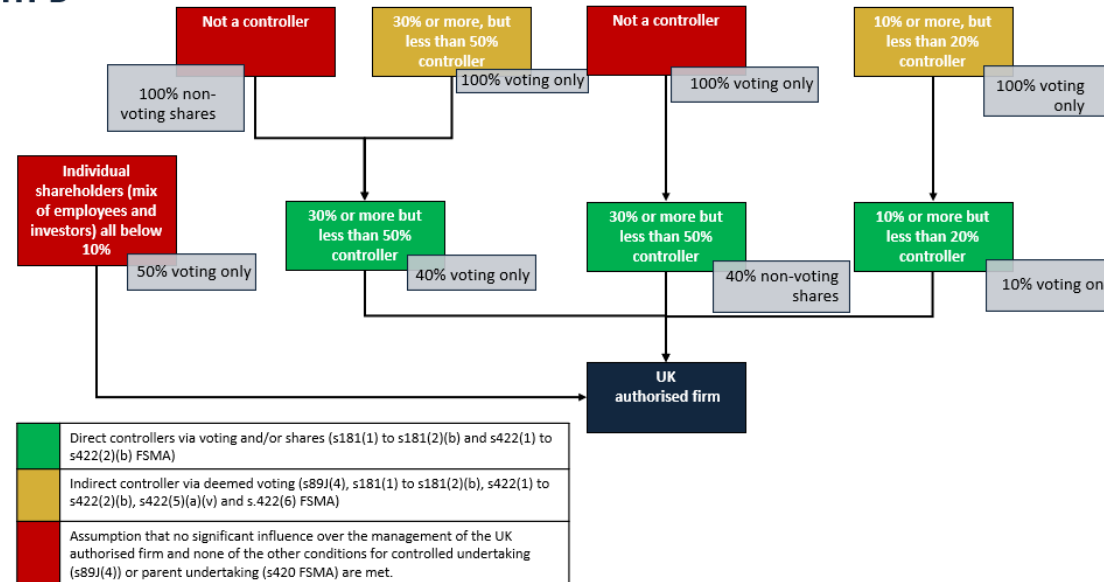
Not a controller

100% non-voting shares

30% or more, but less than 50% controller

100% voting only

Not a controller

100% voting only

10% or more, but less than 20% controller

100% voting only

Individual shareholders (mix of employees and investors) all below 10%

50% voting only

30% or more but less than 50% controller

40% voting only

30% or more but less than 50% controller

40% non-voting shares

10% or more but less than 20% controller

10% voting on

UK authorised firm

| | |
|---|---|
| | Direct controllers via voting and/or shares (s181(1) to s181(2)(b) and s422(1) to s422(2)(b) FSMA) |
| | Indirect controller via deemed voting (s89J(4), s181(1) to s181(2)(b), s422(1) to s422(2)(b), s422(5)(a)(v) and s.422(6) FSMA) |
| | Assumption that no significant influence over the management of the UK authorised firm and none of the other conditions for controlled undertaking (s89J(4)) or parent undertaking (s420 FSMA) are met. |